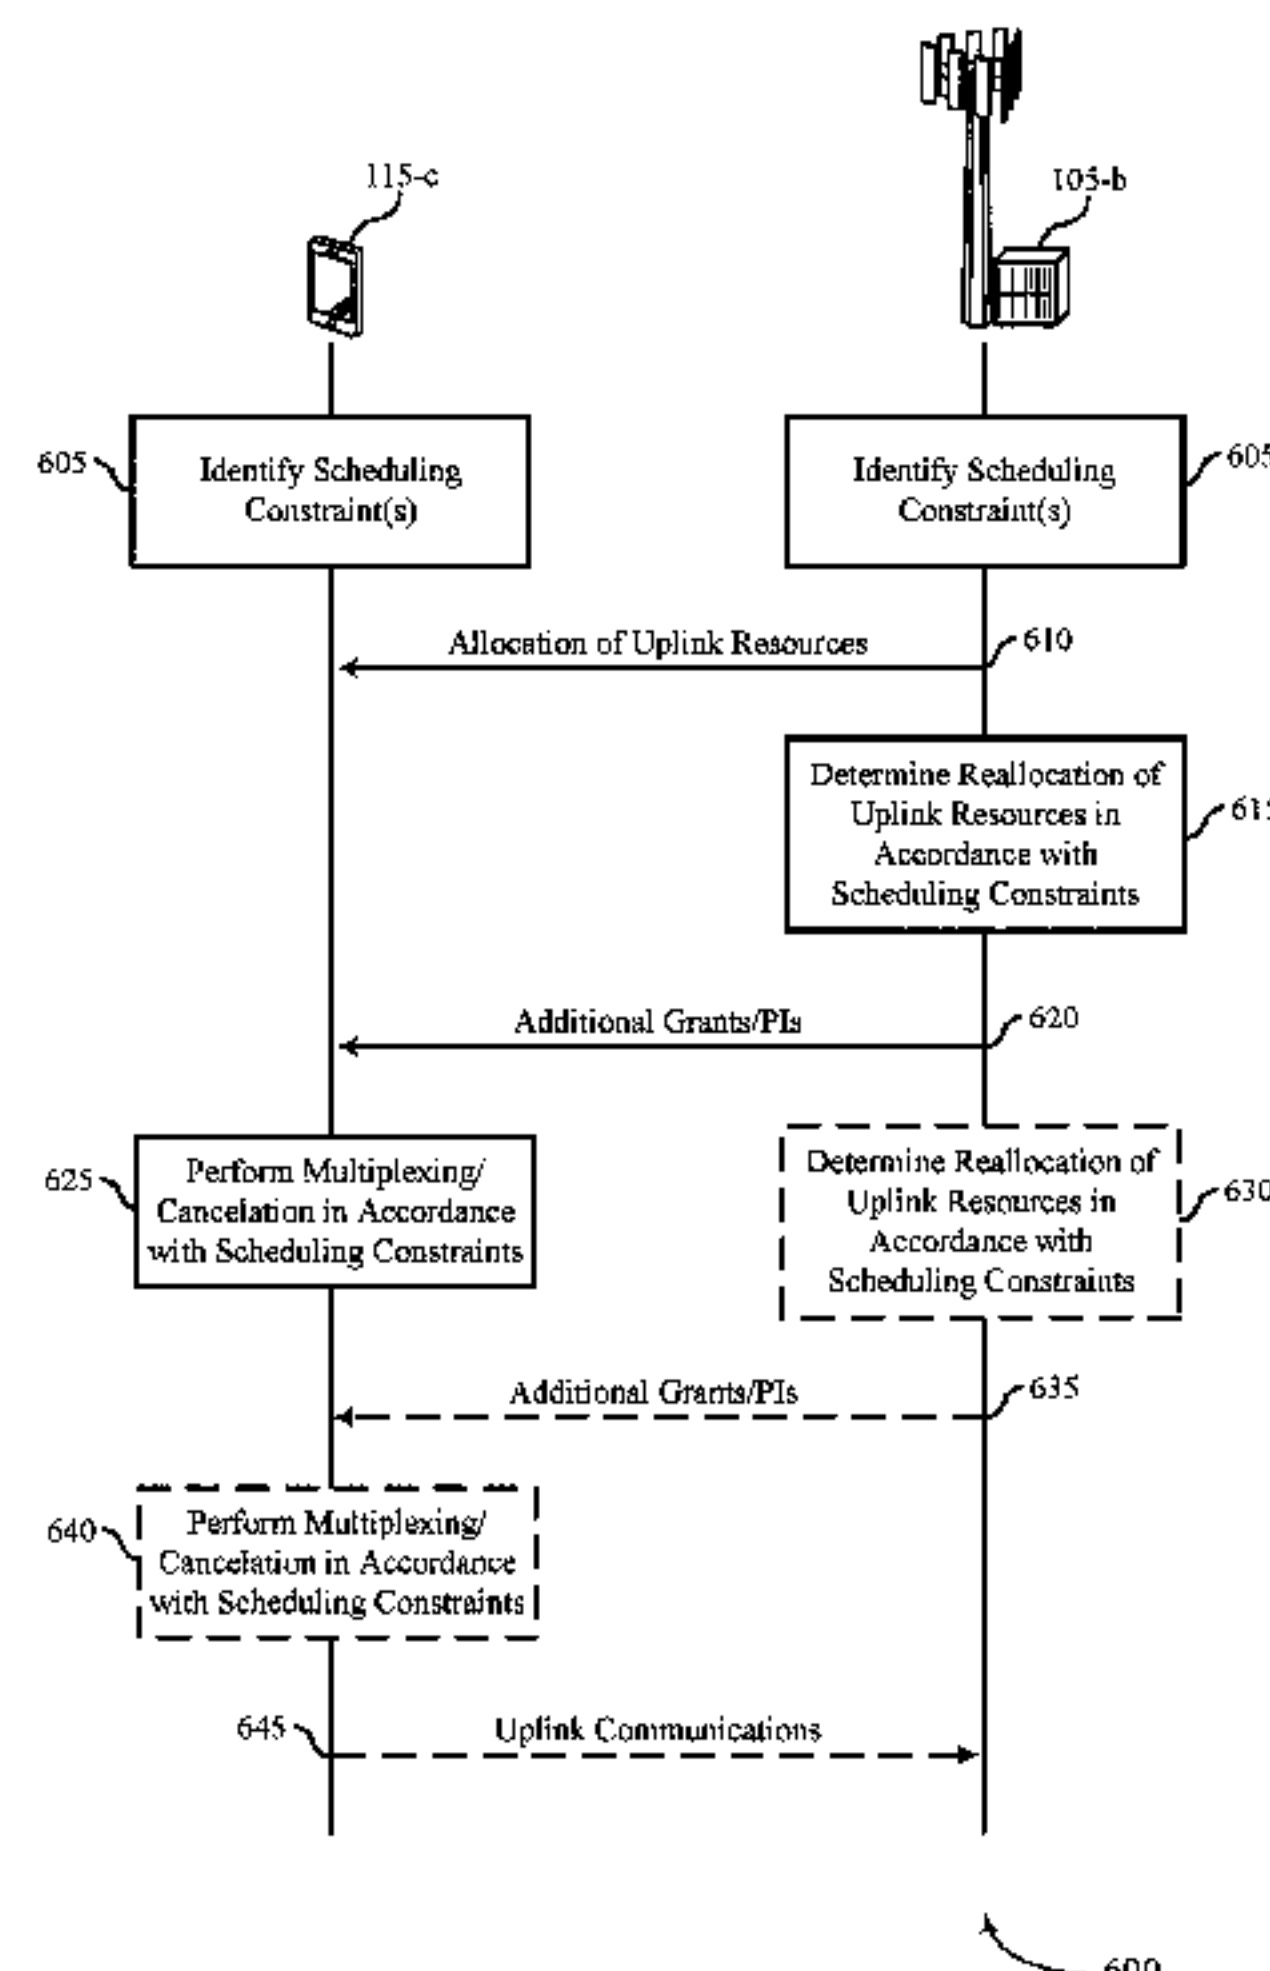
115-c

105-b

605 Identify Scheduling Constraint(s)

Identify Scheduling Constraint(s) 605

Allocation of Uplink Resources 610

Determine Reallocation of Uplink Resources in Accordance with Scheduling Constraints 61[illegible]

Additional Grants/PIs 620

625 Perform Multiplexing/ Cancelation in Accordance with Scheduling Constraints

Determine Reallocation of Uplink Resources in Accordance with Scheduling Constraints 630

Additional Grants/PIs 635

640 Perform Multiplexing/ Cancelation in Accordance with Scheduling Constraints

645 Uplink Communications

600